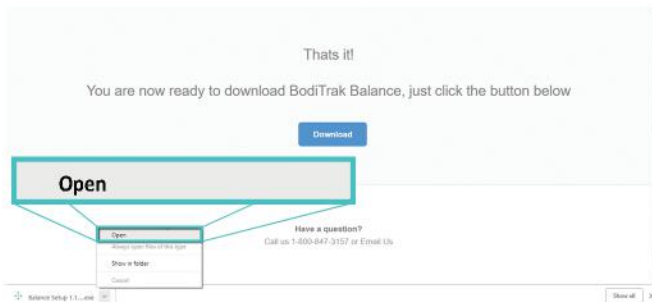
Thats it!

You are now ready to download BodiTrak Balance, just click the button below

Download

Open

Open
Always open files of this type
Show in folder
Cancel

Have a question?
Call us 1-800-847-3157 or Email Us

Balance Setup 1.1....exe

Show all